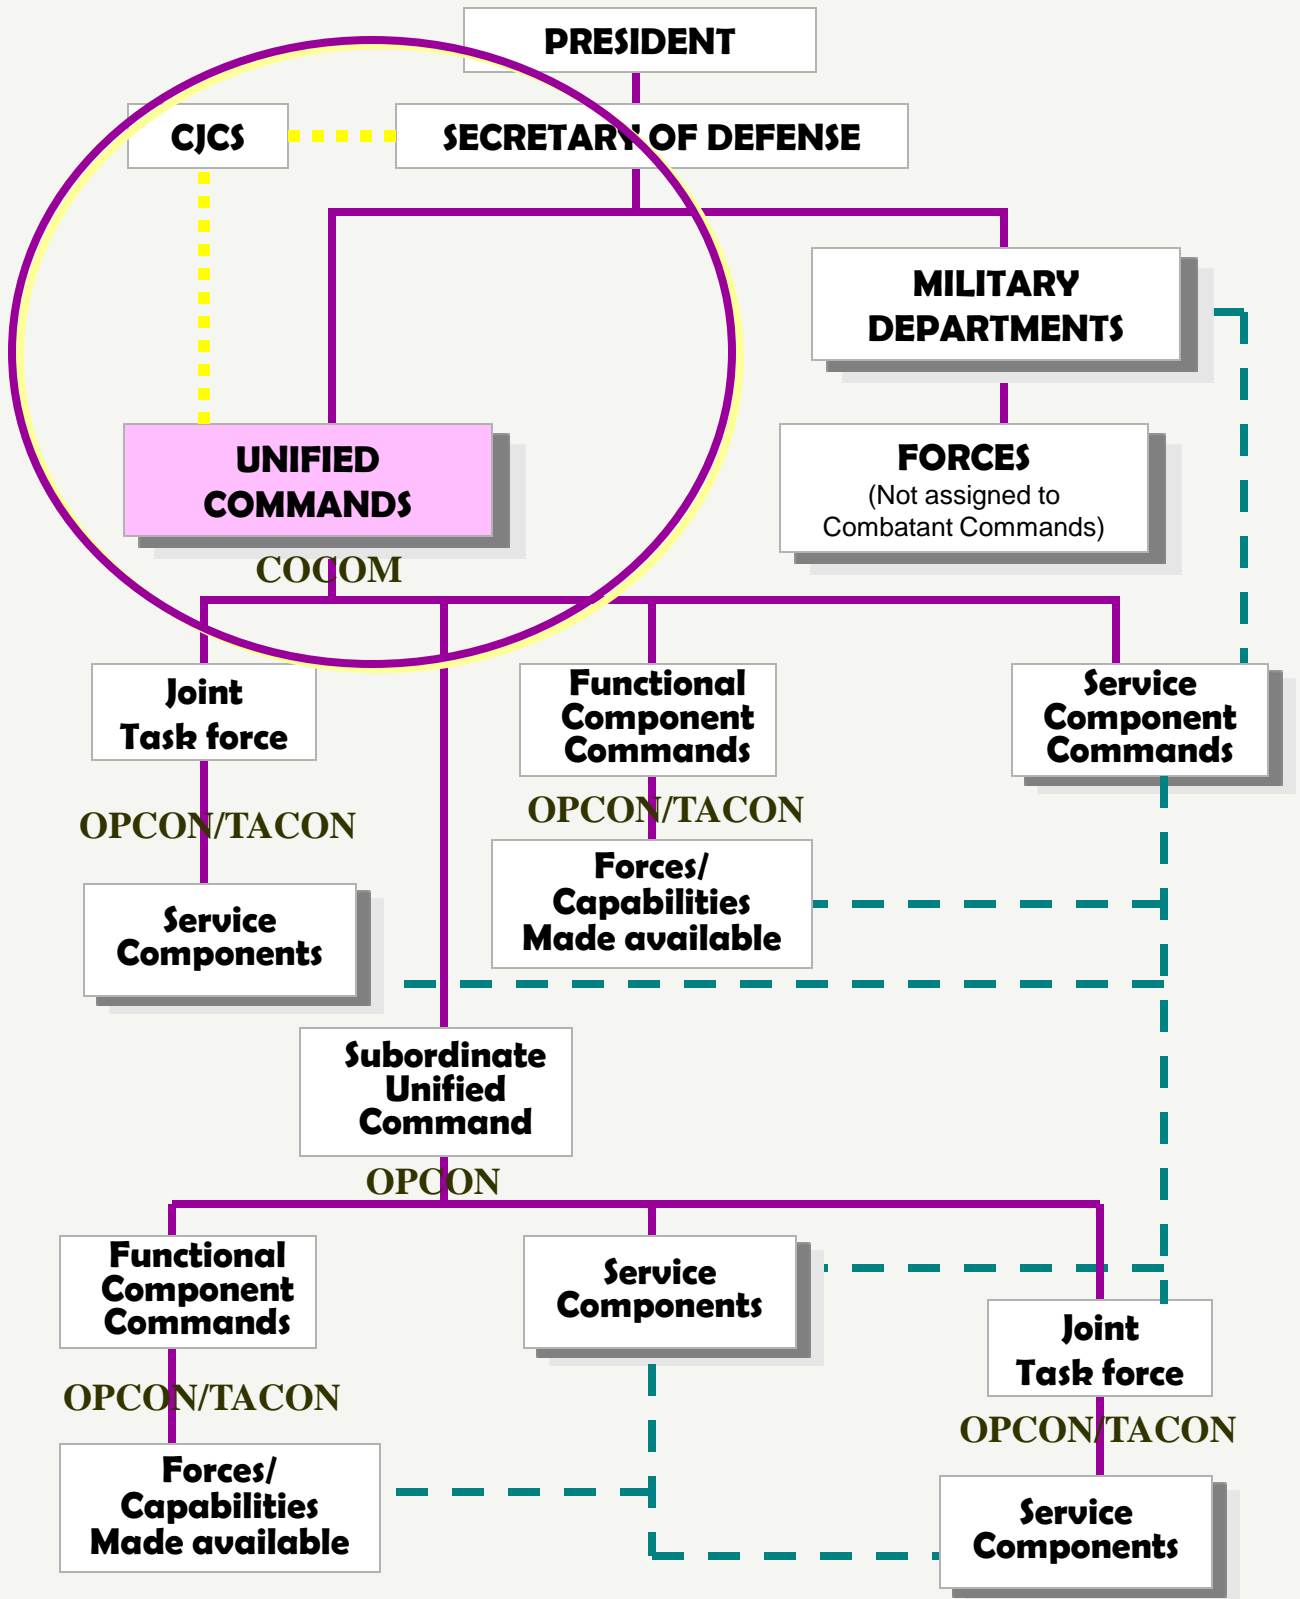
PRESIDENT

CJCS

SECRETARY OF DEFENSE

MILITARY DEPARTMENTS

UNIFIED COMMANDS

FORCES
(Not assigned to Combatant Commands)

COCOM

Joint Task force

Functional Component Commands

Service Component Commands

OPCON/TACON

OPCON/TACON

Service Components

Forces/ Capabilities Made available

Subordinate Unified Command

OPCON

Functional Component Commands

Service Components

Joint Task force

OPCON/TACON

OPCON/TACON

Forces/ Capabilities Made available

Service Components